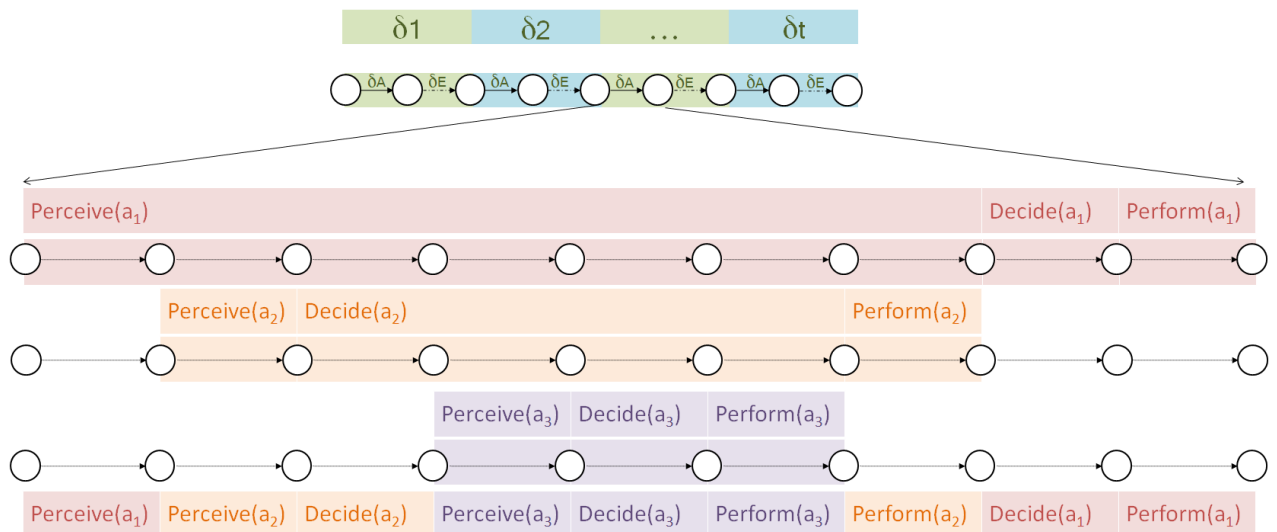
$\delta 1$ $\delta 2$ … $\delta t$

$\delta A$ $\delta E$ $\delta A$ $\delta E$ $\delta A$ $\delta E$ $\delta A$ $\delta E$

Perceive($a_1$) Decide($a_1$) Perform($a_1$)

Perceive($a_2$) Decide($a_2$) Perform($a_2$)

Perceive($a_3$) Decide($a_3$) Perform($a_3$)

Perceive($a_1$) Perceive($a_2$) Decide($a_2$) Perceive($a_3$) Decide($a_3$) Perform($a_3$) Perform($a_2$) Decide($a_1$) Perform($a_1$)